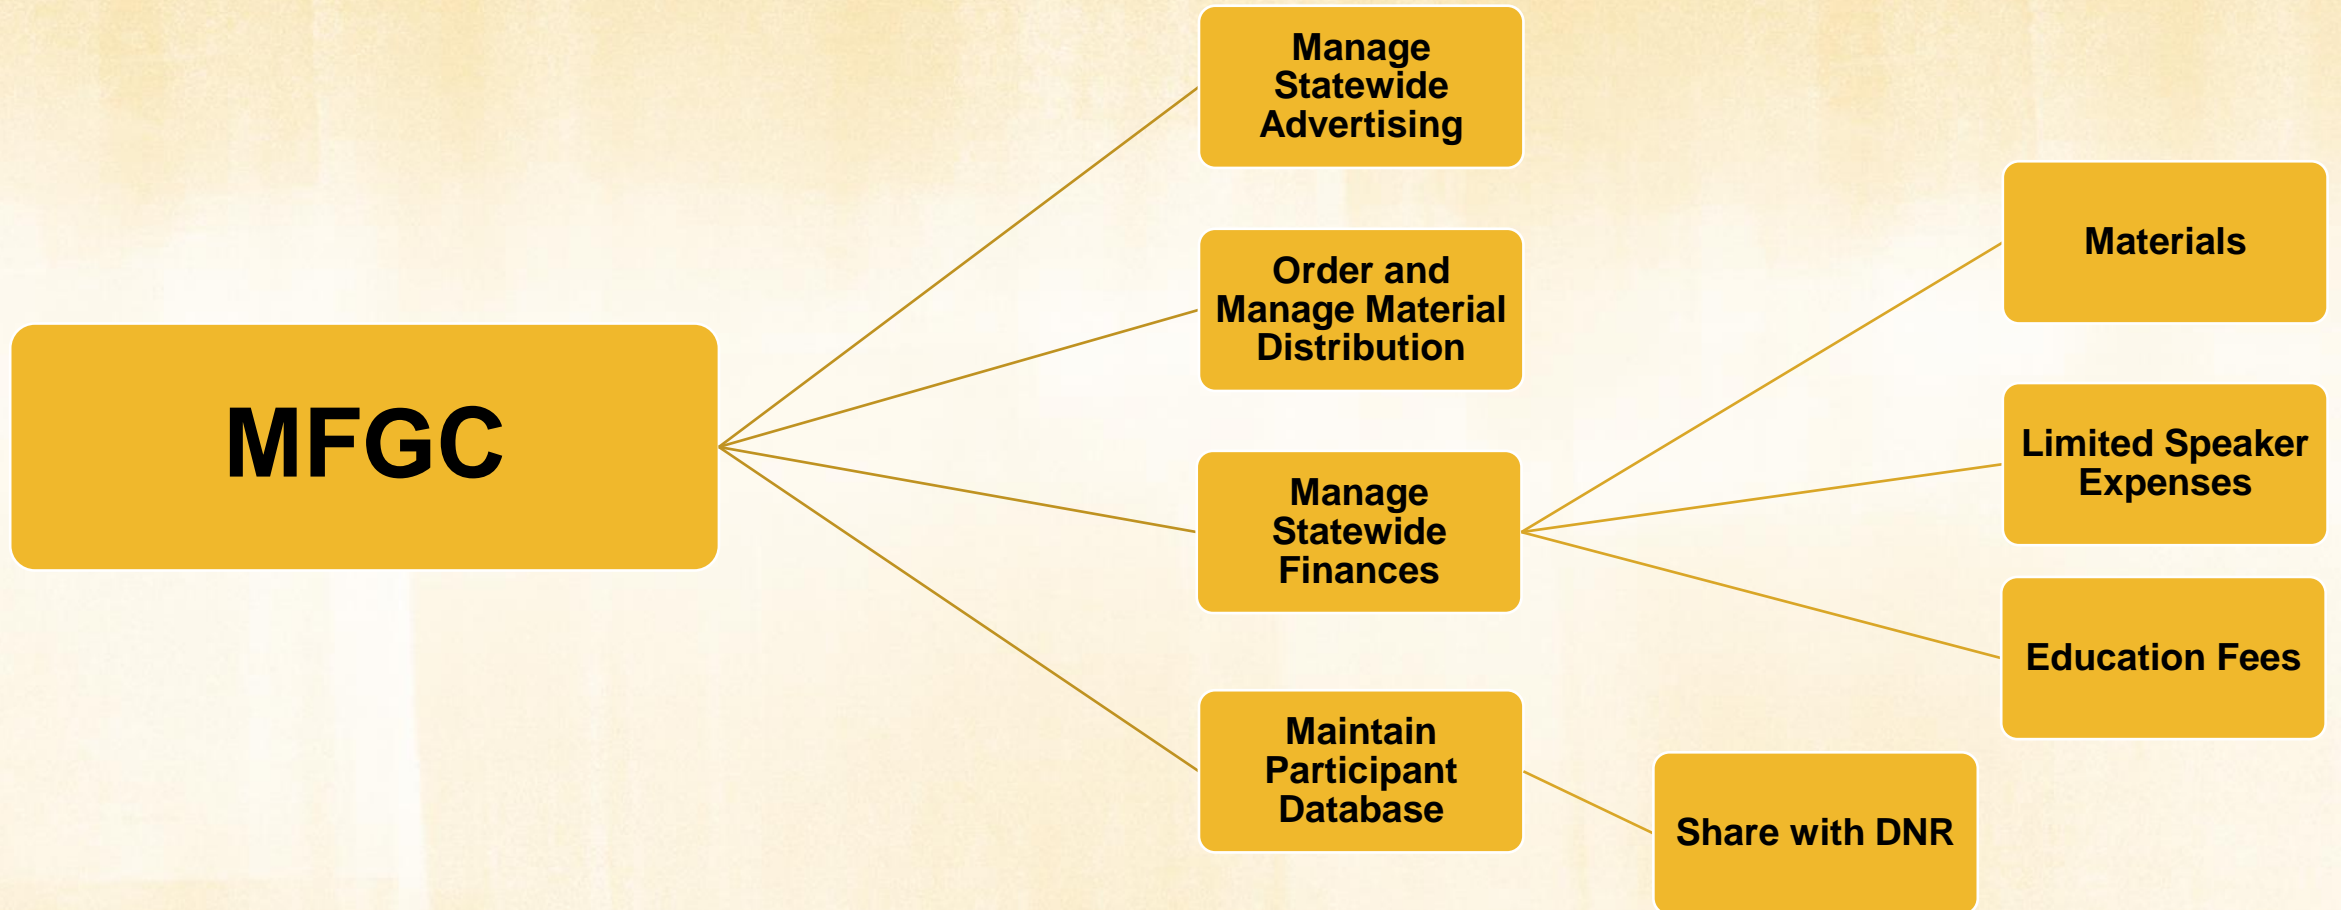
MFGC

Manage Statewide Advertising

Order and Manage Material Distribution

Manage Statewide Finances

Maintain Participant Database

Materials

Limited Speaker Expenses

Education Fees

Share with DNR